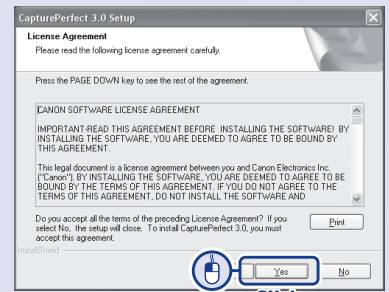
CapturePerfect 3.0 Setup

License Agreement

Please read the following license agreement carefully.

Press the PAGE DOWN key to see the rest of the agreement.

CANON SOFTWARE LICENSE AGREEMENT

IMPORTANT-READ THIS AGREEMENT BEFORE INSTALLING THE SOFTWARE! BY INSTALLING THE SOFTWARE, YOU ARE DEEMED TO AGREE TO BE BOUND BY THIS AGREEMENT.

This legal document is a license agreement between you and Canon Electronics Inc. ("Canon"). BY INSTALLING THE SOFTWARE, YOU ARE DEEMED TO AGREE TO BE BOUND BY THE TERMS OF THIS AGREEMENT. IF YOU DO NOT AGREE TO THE TERMS OF THIS AGREEMENT, DO NOT INSTALL THE SOFTWARE AND

Do you accept all the terms of the preceding License Agreement? If you select No, the setup will close. To install CapturePerfect 3.0, you must accept this agreement.

Print

InstallShield

Yes

No